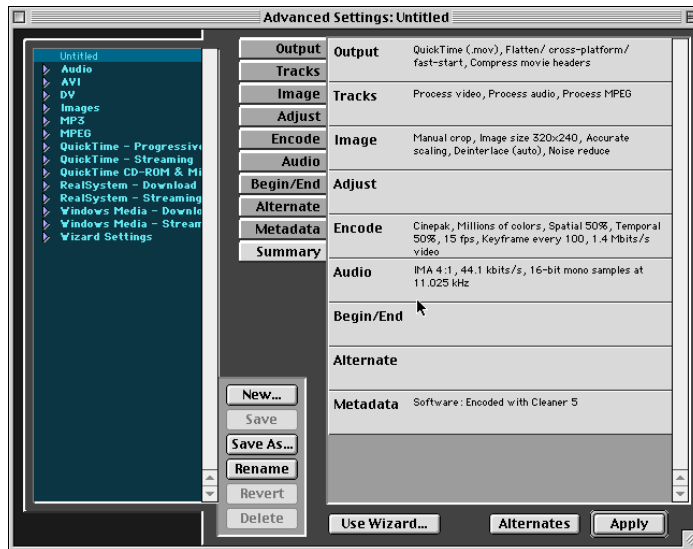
Advanced Settings: Untitled

Untitled
Audio
AVI
DV
Images
MP3
MPEG
QuickTime - Progressive
QuickTime - Streaming
QuickTime CD-ROM & Mi
RealSystem - Download
RealSystem - Streaming
Windows Media - Downlo
Windows Media - Stream
Wizard Settings

Output
Tracks
Image
Adjust
Encode
Audio
Begin/End
Alternate
Metadata
Summary

New...
Save
Save As...
Rename
Revert
Delete

| | |
|---|---|
| Output | QuickTime (.mov), Flatten/ cross-platform/ fast-start, Compress movie headers |
| Tracks | Process video, Process audio, Process MPEG |
| Image | Manual crop, Image size 320x240, Accurate scaling, Deinterlace (auto), Noise reduce |
| Adjust | |
| Encode | Cinepak, Millions of colors, Spatial 50%, Temporal 50%, 15 fps, Keyframe every 100, 1.4 Mbits/s video |
| Audio | IMA 4:1, 44.1 kbits/s, 16-bit mono samples at 11.025 kHz |
| Begin/End | |
| Alternate | |
| Metadata | Software: Encoded with Cleaner 5 |

Use Wizard...
Alternates
Apply